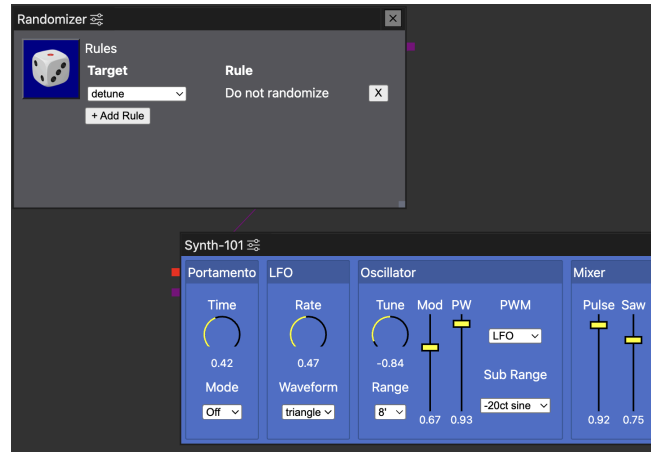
Randomizer
Rules
Target
Rule
detune
Do not randomize
X
+ Add Rule

Synth-101
Portamento
Time
0.42
Mode
Off
LFO
Rate
0.47
Waveform
triangle
Oscillator
Tune
-0.84
Range
8'
Mod
0.67
PW
0.93
PWM
LFO
Sub Range
-20ct sine
Mixer
Pulse
0.92
Saw
0.75